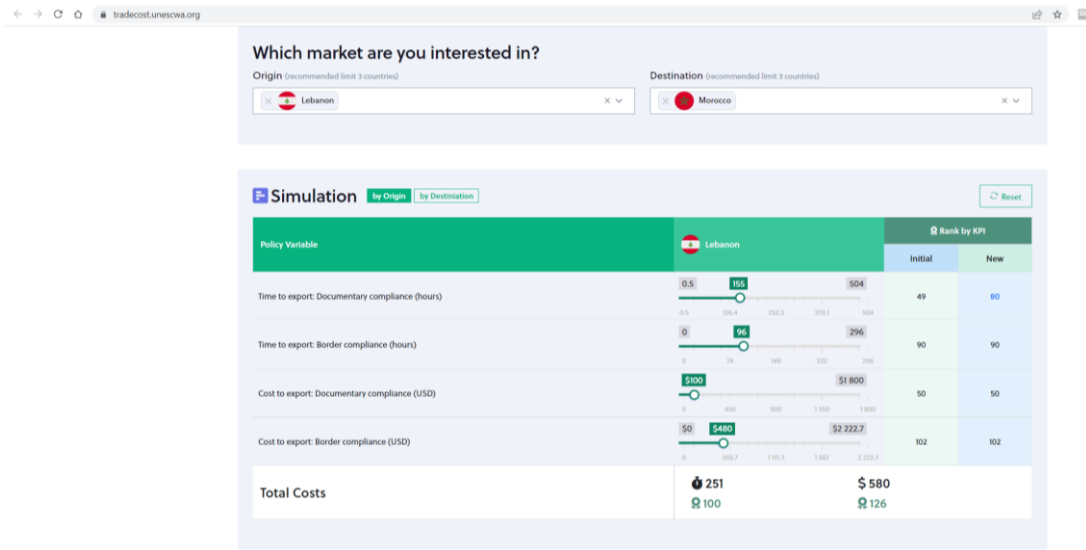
tradecost.unescwa.org

Which market are you interested in?

Origin (recommended limit 3 countries)
× Lebanon

Destination (recommended limit 3 countries)
× Morocco

Simulation by Origin by Destiniation

Reset

| Policy Variable | Lebanon | Rank by KPI Initial | Rank by KPI New |
|---|---|---|---|
| Time to export: Documentary compliance (hours) | 0.5 155 504; 0.5 126.4 252.3 378.1 504 | 49 | 80 |
| Time to export: Border compliance (hours) | 0 96 296; 0 74 148 222 296 | 90 | 90 |
| Cost to export: Documentary compliance (USD) | $100 $1 800; 0 450 900 1 350 1 800 | 50 | 50 |
| Cost to export: Border compliance (USD) | $0 $480 $2 222.7; 0 555.7 1 111.3 1 667 2 222.7 | 102 | 102 |

Total Costs

251
100
$ 580
126